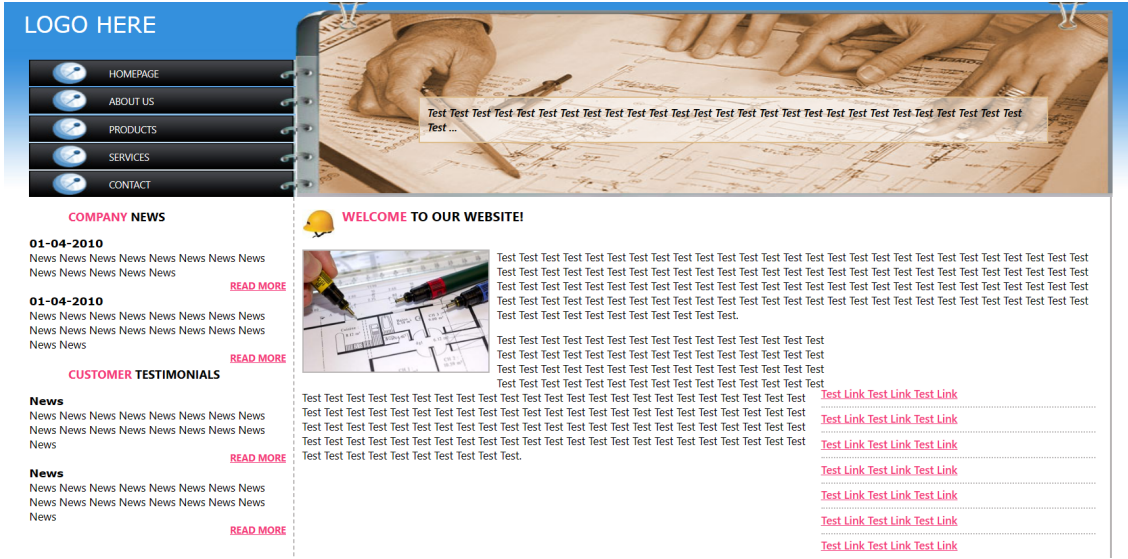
LOGO HERE

HOMEPAGE
ABOUT US
PRODUCTS
SERVICES
CONTACT

Test Test Test Test Test Test Test Test Test Test Test Test Test Test Test Test Test Test Test Test Test Test Test Test Test Test ...

COMPANY NEWS

01-04-2010
News News News News News News News News News News News News News
READ MORE

01-04-2010
News News News News News News News News News News News News News News News News News News
READ MORE

CUSTOMER TESTIMONIALS

News
News News News News News News News News News News News News News News News News News
READ MORE

News
News News News News News News News News News News News News News News News News News
READ MORE

WELCOME TO OUR WEBSITE!

Test Test Test Test Test Test Test Test Test Test Test Test Test Test Test Test Test Test Test Test Test Test Test Test Test Test Test Test Test Test Test Test Test Test Test Test Test Test Test Test Test Test Test Test Test Test Test Test Test Test Test Test Test Test Test Test Test Test Test Test Test Test Test Test Test Test Test Test Test Test Test Test Test Test Test Test Test Test Test Test Test Test Test Test Test Test Test Test Test Test Test Test Test Test Test Test Test Test Test Test Test Test Test Test Test Test Test Test Test Test Test Test Test Test Test Test Test Test Test Test Test Test Test Test Test Test Test Test Test Test Test.

Test Test Test Test Test Test Test Test Test Test Test Test Test Test Test Test Test Test Test Test Test Test Test Test Test Test Test Test Test Test Test Test Test Test Test Test Test Test Test Test Test Test Test Test Test Test Test Test Test Test Test Test Test Test Test Test Test Test Test Test Test Test Test Test Test Test Test Test Test Test Test Test Test Test Test Test Test Test Test Test Test Test Test Test Test Test Test Test Test Test Test Test Test Test Test Test Test Test Test Test Test Test Test Test Test Test Test Test Test Test Test Test Test Test Test Test Test Test Test Test Test Test Test Test Test Test Test Test Test Test Test Test Test Test Test Test Test Test Test Test Test Test Test Test Test Test Test.

Test Link Test Link Test Link
Test Link Test Link Test Link
Test Link Test Link Test Link
Test Link Test Link Test Link
Test Link Test Link Test Link
Test Link Test Link Test Link
Test Link Test Link Test Link